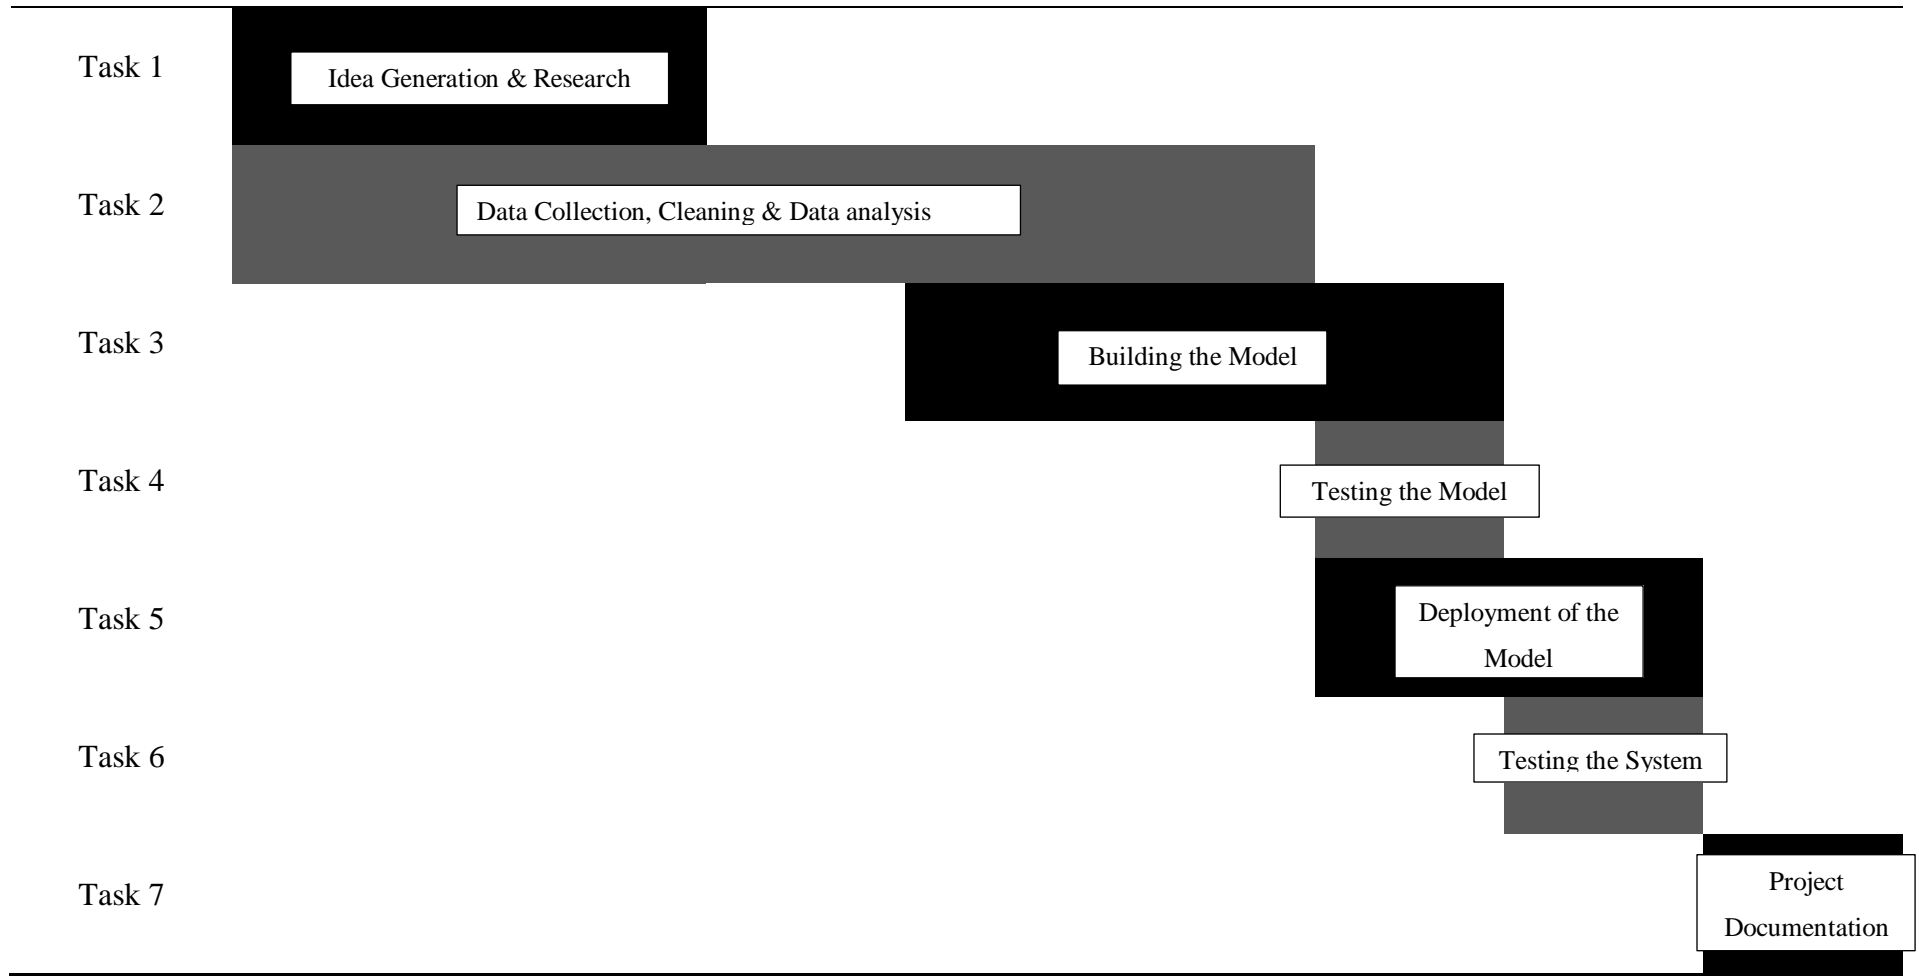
Task 1
Idea Generation & Research

Task 2
Data Collection, Cleaning & Data analysis

Task 3
Building the Model

Task 4
Testing the Model

Task 5
Deployment of the Model

Task 6
Testing the System

Task 7
Project Documentation